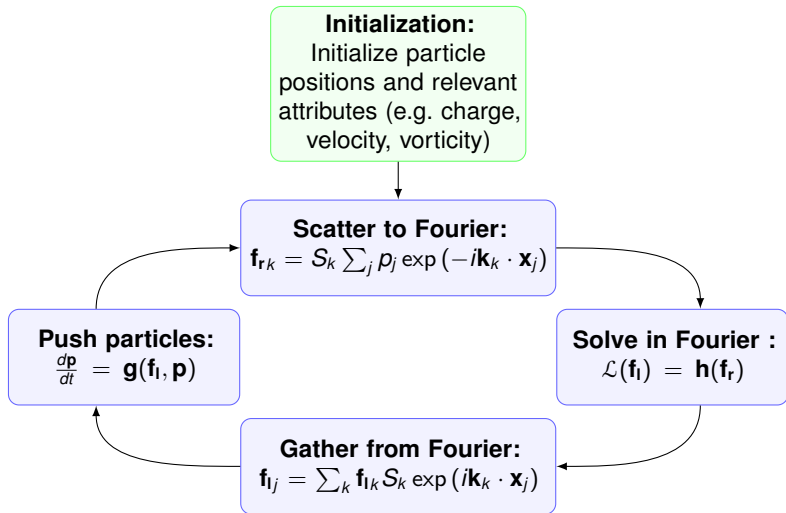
**Initialization:**
Initialize particle positions and relevant attributes (e.g. charge, velocity, vorticity)

**Scatter to Fourier:**
$\mathbf{f_r}_k = S_k \sum_j p_j \exp\left(-i\mathbf{k}_k \cdot \mathbf{x}_j\right)$

**Solve in Fourier :**
$\mathcal{L}(\mathbf{f_l}) = \mathbf{h}(\mathbf{f_r})$

**Gather from Fourier:**
$\mathbf{f_l}_j = \sum_k \mathbf{f_l}_k S_k \exp\left(i\mathbf{k}_k \cdot \mathbf{x}_j\right)$

**Push particles:**
$\frac{d\mathbf{p}}{dt} = \mathbf{g}(\mathbf{f_l}, \mathbf{p})$